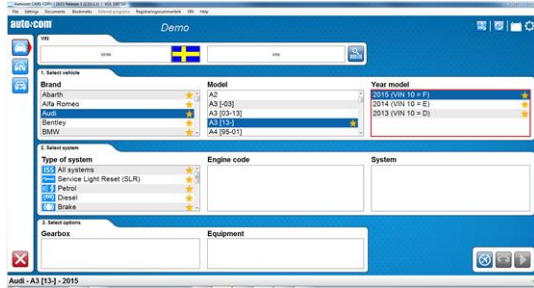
Autocom CARS CDP+ | 2015 Release 3 | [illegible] | VCI: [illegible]
File Settings Documents Bookmarks Selected programs Registeringsnummerlänk VIN Help

auto•com

Demo

VIN

WVW

1. Select vehicle

Brand
Abarth
Alfa Romeo
Audi
Bentley
BMW

Model
A2
A3 [-03]
A3 [03-13]
A3 [13-]
A4 [95-01]

Year model
2015 (VIN 10 = F)
2014 (VIN 10 = E)
2013 (VIN 10 = D)

2. Select system

Type of system
ISS All systems
Service Light Reset (SLR)
Petrol
Diesel
Brake

Engine code

System

3. Select options

Gearbox

Equipment

Audi - A3 [13-] - 2015